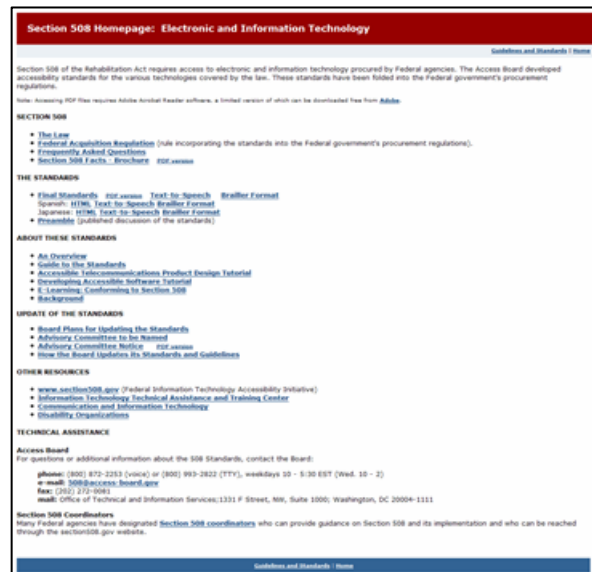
Section 508 Homepage: Electronic and Information Technology

Guidelines and Standards | Home

Section 508 of the Rehabilitation Act requires access to electronic and information technology procured by Federal agencies. The Access Board developed accessibility standards for the various technologies covered by the law. These standards have been folded into the Federal government's procurement regulations.

Note: Accessing PDF files requires Adobe Acrobat Reader software, a limited version of which can be downloaded free from Adobe.

SECTION 508

- The Law
- Federal Acquisition Regulation (rule incorporating the standards into the Federal government's procurement regulations).
- Frequently Asked Questions
- Section 508 Facts - Brochure PDF version

THE STANDARDS

- Final Standards PDF version Text-to-Speech Brailler Format
  Spanish: HTML Text-to-Speech Brailler Format
  Japanese: HTML Text-to-Speech Brailler Format
- Preamble (published discussion of the standards)

ABOUT THESE STANDARDS

- An Overview
- Guide to the Standards
- Accessible Telecommunications Product Design Tutorial
- Developing Accessible Software Tutorial
- E-Learning: Conforming to Section 508
- Background

UPDATE OF THE STANDARDS

- Board Plans for Updating the Standards
- Advisory Committee to be Named
- Advisory Committee Notice PDF version
- How the Board Updates its Standards and Guidelines

OTHER RESOURCES

- www.section508.gov (Federal Information Technology Accessibility Initiative)
- Information Technology Technical Assistance and Training Center
- Communication and Information Technology
- Disability Organizations

TECHNICAL ASSISTANCE

Access Board
For questions or additional information about the 508 Standards, contact the Board:

phone: (800) 872-2253 (voice) or (800) 993-2822 (TTY), weekdays 10 - 5:30 EST (Wed. 10 - 2)
e-mail: 508@access-board.gov
fax: (202) 272-0081
mail: Office of Technical and Information Services;1331 F Street, NW, Suite 1000; Washington, DC 20004-1111

Section 508 Coordinators
Many Federal agencies have designated Section 508 coordinators who can provide guidance on Section 508 and its implementation and who can be reached through the section508.gov website.

Guidelines and Standards | Home